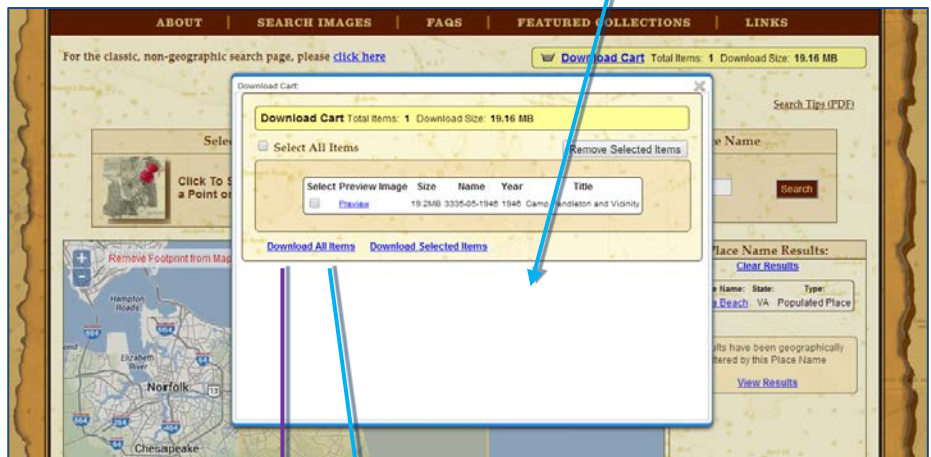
ABOUT | SEARCH IMAGES | FAQS | FEATURED COLLECTIONS | LINKS

For the classic, non-geographic search page, please click here

Download Cart Total Items: 1 Download Size: 19.16 MB

Search Tips (PDF)

Sele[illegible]

Click To S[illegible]
a Point o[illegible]

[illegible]e Name

Search

Remove Footprint from Map

Hampton Roads

Elizabeth River

Norfolk

Chesapeake

Place Name Results:

Clear Results

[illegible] Name: State: Type:
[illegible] Beach VA Populated Place

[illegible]lts have been geographically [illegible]tered by this Place Name

View Results

Download Cart

Download Cart Total Items: 1 Download Size: 19.16 MB

Select All Items

Remove Selected Items

| Select | Preview Image | Size | Name | Year | Title |
|---|---|---|---|---|---|
| | Preview | 19.2MB | 3335-05-1946 | 1946 | Camp Pendleton and Vicinity |

Download All Items Download Selected Items